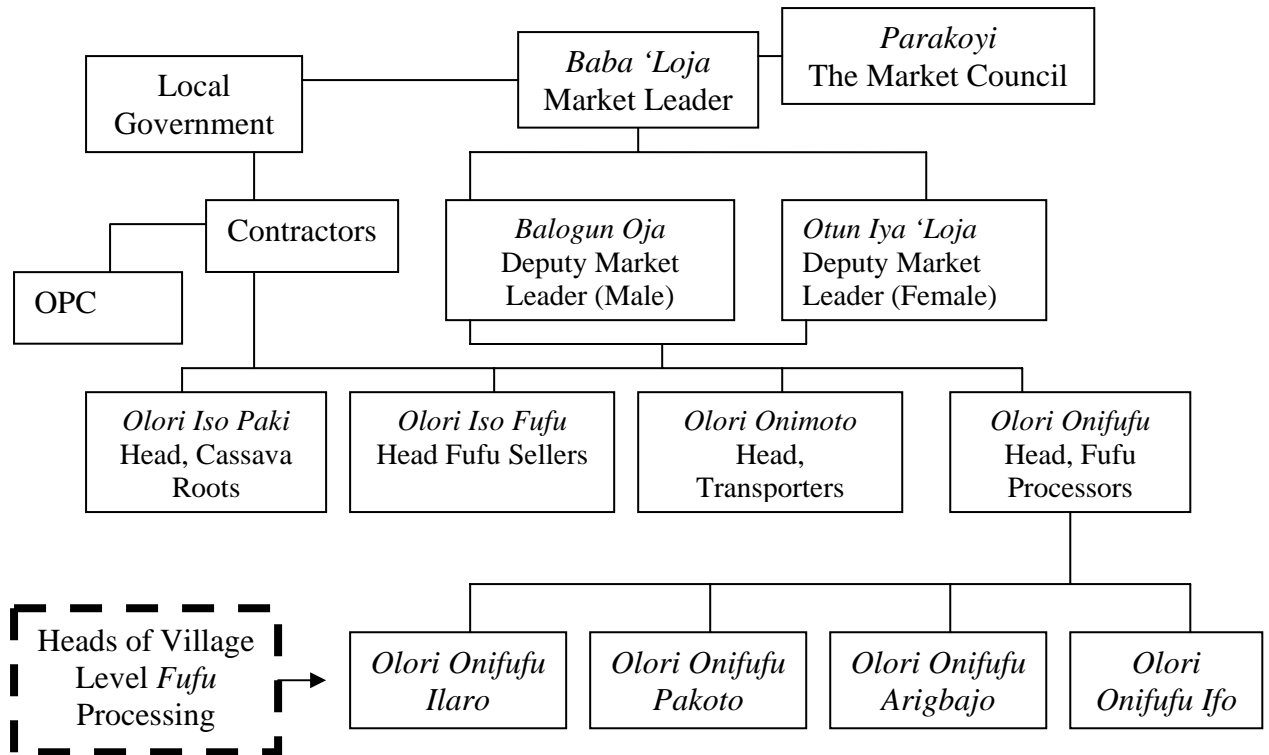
Local Government

Baba 'Loja
Market Leader

Parakoyi
The Market Council

Contractors

OPC

Balogun Oja
Deputy Market Leader (Male)

Otun Iya 'Loja
Deputy Market Leader (Female)

Olori Iso Paki
Head, Cassava Roots

Olori Iso Fufu
Head Fufu Sellers

Olori Onimoto
Head, Transporters

Olori Onifufu
Head, Fufu Processors

Heads of Village Level Fufu Processing

Olori Onifufu Ilaro

Olori Onifufu Pakoto

Olori Onifufu Arigbajo

Olori Onifufu Ifo